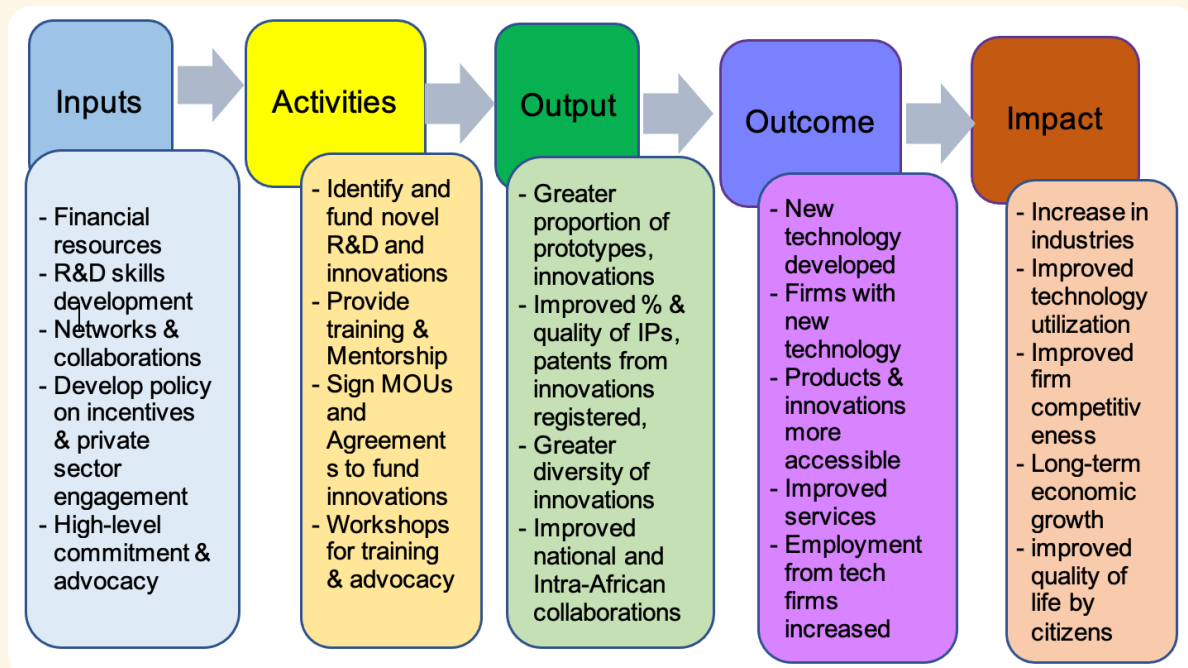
Inputs

- Financial resources
- R&D skills development
- Networks & collaborations
- Develop policy on incentives & private sector engagement
- High-level commitment & advocacy

Activities

- Identify and fund novel R&D and innovations
- Provide training & Mentorship
- Sign MOUs and Agreement s to fund innovations
- Workshops for training & advocacy

Output

- Greater proportion of prototypes, innovations
- Improved % & quality of IPs, patents from innovations registered,
- Greater diversity of innovations
- Improved national and Intra-African collaborations

Outcome

- New technology developed
- Firms with new technology
- Products & innovations more accessible
- Improved services
- Employment from tech firms increased

Impact

- Increase in industries
- Improved technology utilization
- Improved firm competitiv eness
- Long-term economic growth
- improved quality of life by citizens